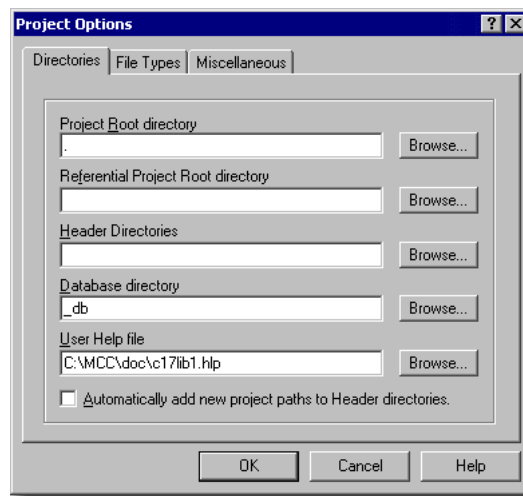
Project Options

? X

Directories | File Types | Miscellaneous

Project Root directory
.
Browse...

Referential Project Root directory
Browse...

Header Directories
Browse...

Database directory
_db
Browse...

User Help file
C:\MCC\doc\c17lib1.hlp
Browse...

Automatically add new project paths to Header directories.

OK | Cancel | Help